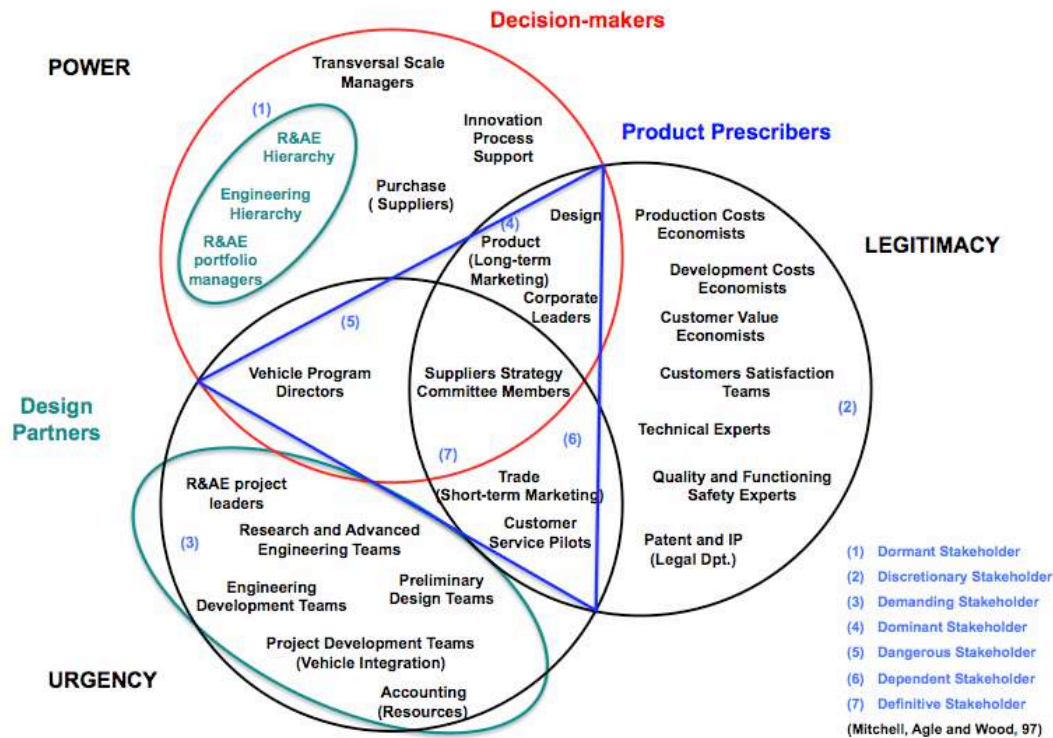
Decision-makers

POWER

Transversal Scale Managers

(1)

R&AE Hierarchy

Engineering Hierarchy

R&AE portfolio managers

Innovation Process Support

Product Prescribers

Purchase ( Suppliers)

(4)

Design

Product (Long-term Marketing)

Corporate Leaders

Production Costs Economists

LEGITIMACY

Development Costs Economists

Customer Value Economists

(5)

Vehicle Program Directors

Suppliers Strategy Committee Members

Customers Satisfaction Teams

Design Partners

(2)

Technical Experts

(6)

(7)

Trade (Short-term Marketing)

Customer Service Pilots

R&AE project leaders

Quality and Functioning Safety Experts

Research and Advanced Engineering Teams

(3)

Patent and IP (Legal Dpt.)

Engineering Development Teams

Preliminary Design Teams

Project Development Teams (Vehicle Integration)

URGENCY

Accounting (Resources)

(1) Dormant Stakeholder
(2) Discretionary Stakeholder
(3) Demanding Stakeholder
(4) Dominant Stakeholder
(5) Dangerous Stakeholder
(6) Dependent Stakeholder
(7) Definitive Stakeholder

(Mitchell, Agle and Wood, 97)